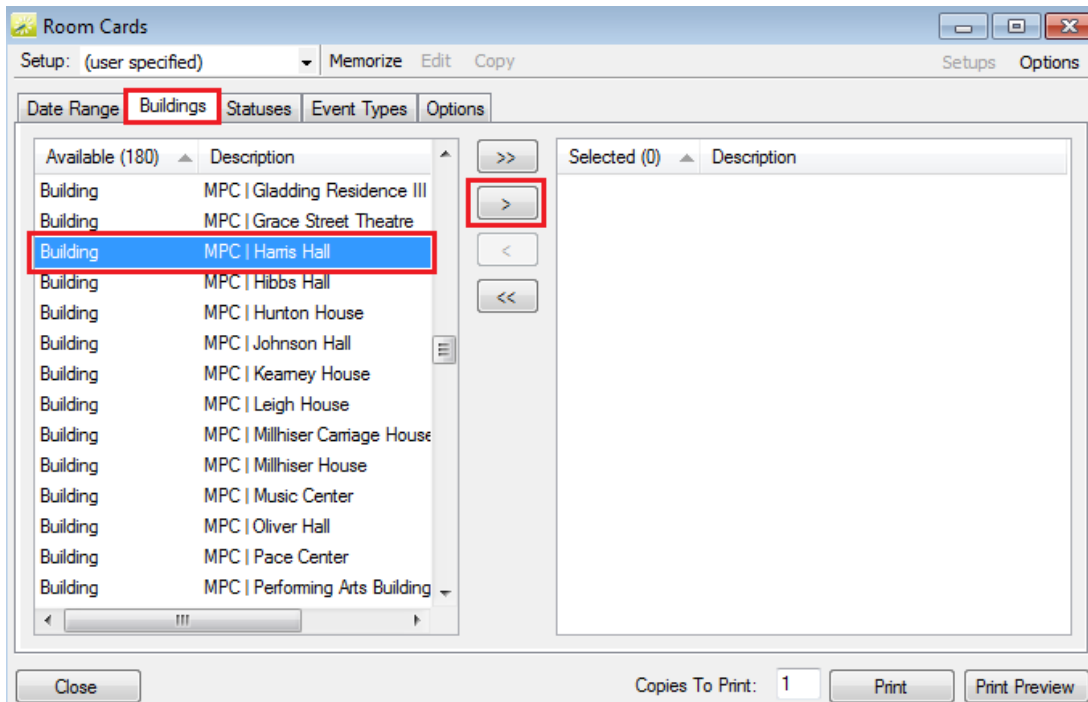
Room Cards

Setup: (user specified) Memorize Edit Copy Setups Options

Date Range Buildings Statuses Event Types Options

| Available (180) | Description |
|---|---|
| Building | MPC \| Gladding Residence III |
| Building | MPC \| Grace Street Theatre |
| Building | MPC \| Harris Hall |
| Building | MPC \| Hibbs Hall |
| Building | MPC \| Hunton House |
| Building | MPC \| Johnson Hall |
| Building | MPC \| Kearney House |
| Building | MPC \| Leigh House |
| Building | MPC \| Millhiser Carriage House |
| Building | MPC \| Millhiser House |
| Building | MPC \| Music Center |
| Building | MPC \| Oliver Hall |
| Building | MPC \| Pace Center |
| Building | MPC \| Performing Arts Building |

>> > < <<

| Selected (0) | Description |
|---|---|

Close Copies To Print: 1 Print Print Preview